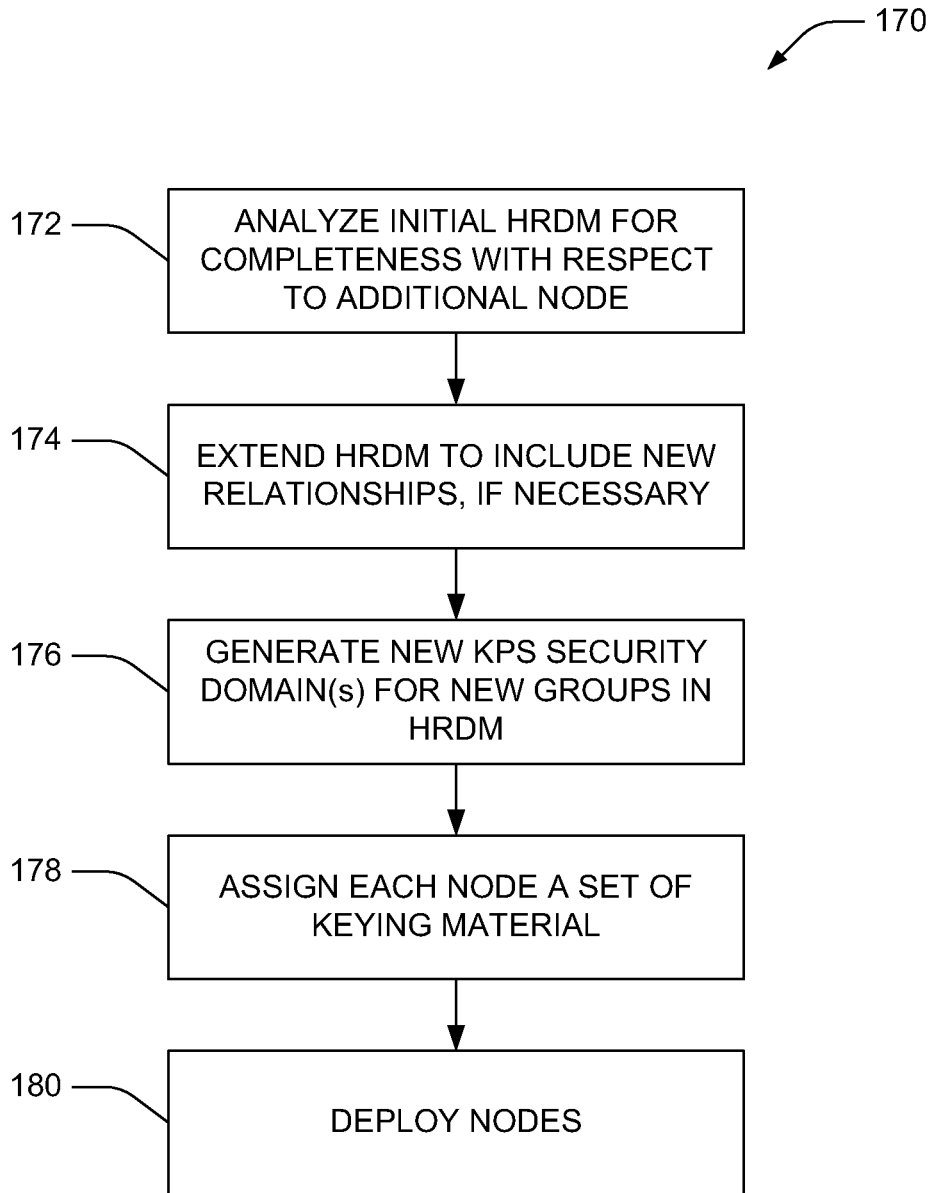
170

172

ANALYZE INITIAL HRDM FOR COMPLETENESS WITH RESPECT TO ADDITIONAL NODE

174

EXTEND HRDM TO INCLUDE NEW RELATIONSHIPS, IF NECESSARY

176

GENERATE NEW KPS SECURITY DOMAIN(s) FOR NEW GROUPS IN HRDM

178

ASSIGN EACH NODE A SET OF KEYING MATERIAL

180

DEPLOY NODES